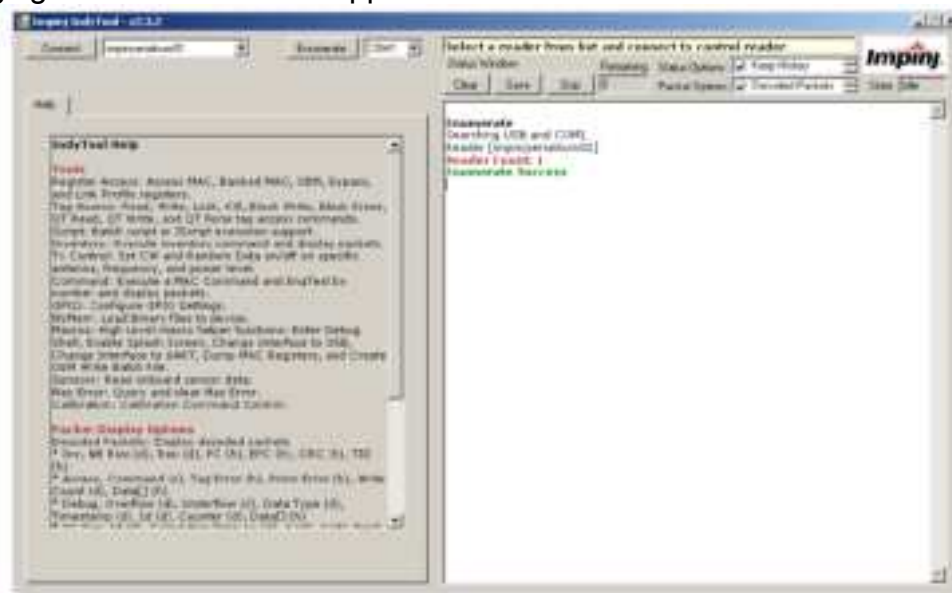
Impinj IndyTool - v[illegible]

Connect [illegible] Enumerate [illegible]

Select a reader from list and connect to control reader

Impinj

Status Window Remaining Status Options Keep History

Clear Save Stop Packet Options Decoded Packets State Idle

Help

IndyTool Help

Tools
Register Access: Access MAC, Backed MAC, OEM, Bypass, and Link Profile registers.
Tag Access: Read, Write, Lock, Kill, Block Write, Block Erase, QT Read, QT Write, and QT Read tag access commands.
Script: Batch script or JScript execution support.
Inventory: Execute inventory command and display packets.
Tx Control: Set CW and Random Data on/off on specific antenna, frequency, and power level.
Command: Execute a MAC Command and IndyTool by number and display packets.
GPIO: Configure GPIO Settings.
MyPort: Load binary files to device.
Macros: High level macro helper functions: Enter Debug Shell, Enable Splash Screen, Change Interface to USB, Change Interface to UART, Dump MAC Registers, and Create OEM Write Batch File.
Sensors: Read onboard sensor data.
Mac Error: Query and clear Mac Error.
Calibration: Calibration Command Control.

Packet Display Options
Decoded Packets: Display decoded packets.
* Inv, MS Ros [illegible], Tres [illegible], PC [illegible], EPC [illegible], CRC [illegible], TID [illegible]
* Access, Command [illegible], Tag Error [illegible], Prot Error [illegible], Write Count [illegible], Data[] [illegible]
* Debug, Overflow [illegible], Underflow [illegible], Data Type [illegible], Timestamp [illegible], Id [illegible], Counter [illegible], Data[] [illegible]
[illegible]

Enumerate
Searching USB and COM)
Reader [impinjserialusb0]
Reader Count: 1
Enumerate Success